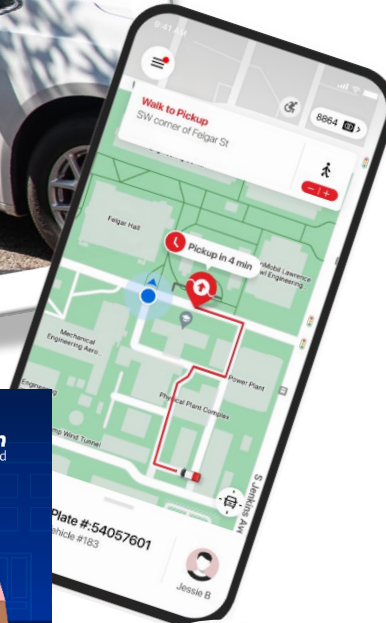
9:41

Walk to Pickup
SW corner of Felgar St

8864

Felgar Hall

Pickup in 4 min

ExxonMobil Lawrence
Engineering

Mechanical
Engineering Aero

Power Plant

Physical Plant Complex

Engineering

Wind Tunnel

S Jenkins Av

Plate #:54057601
Vehicle #183

Jessie B

n
d